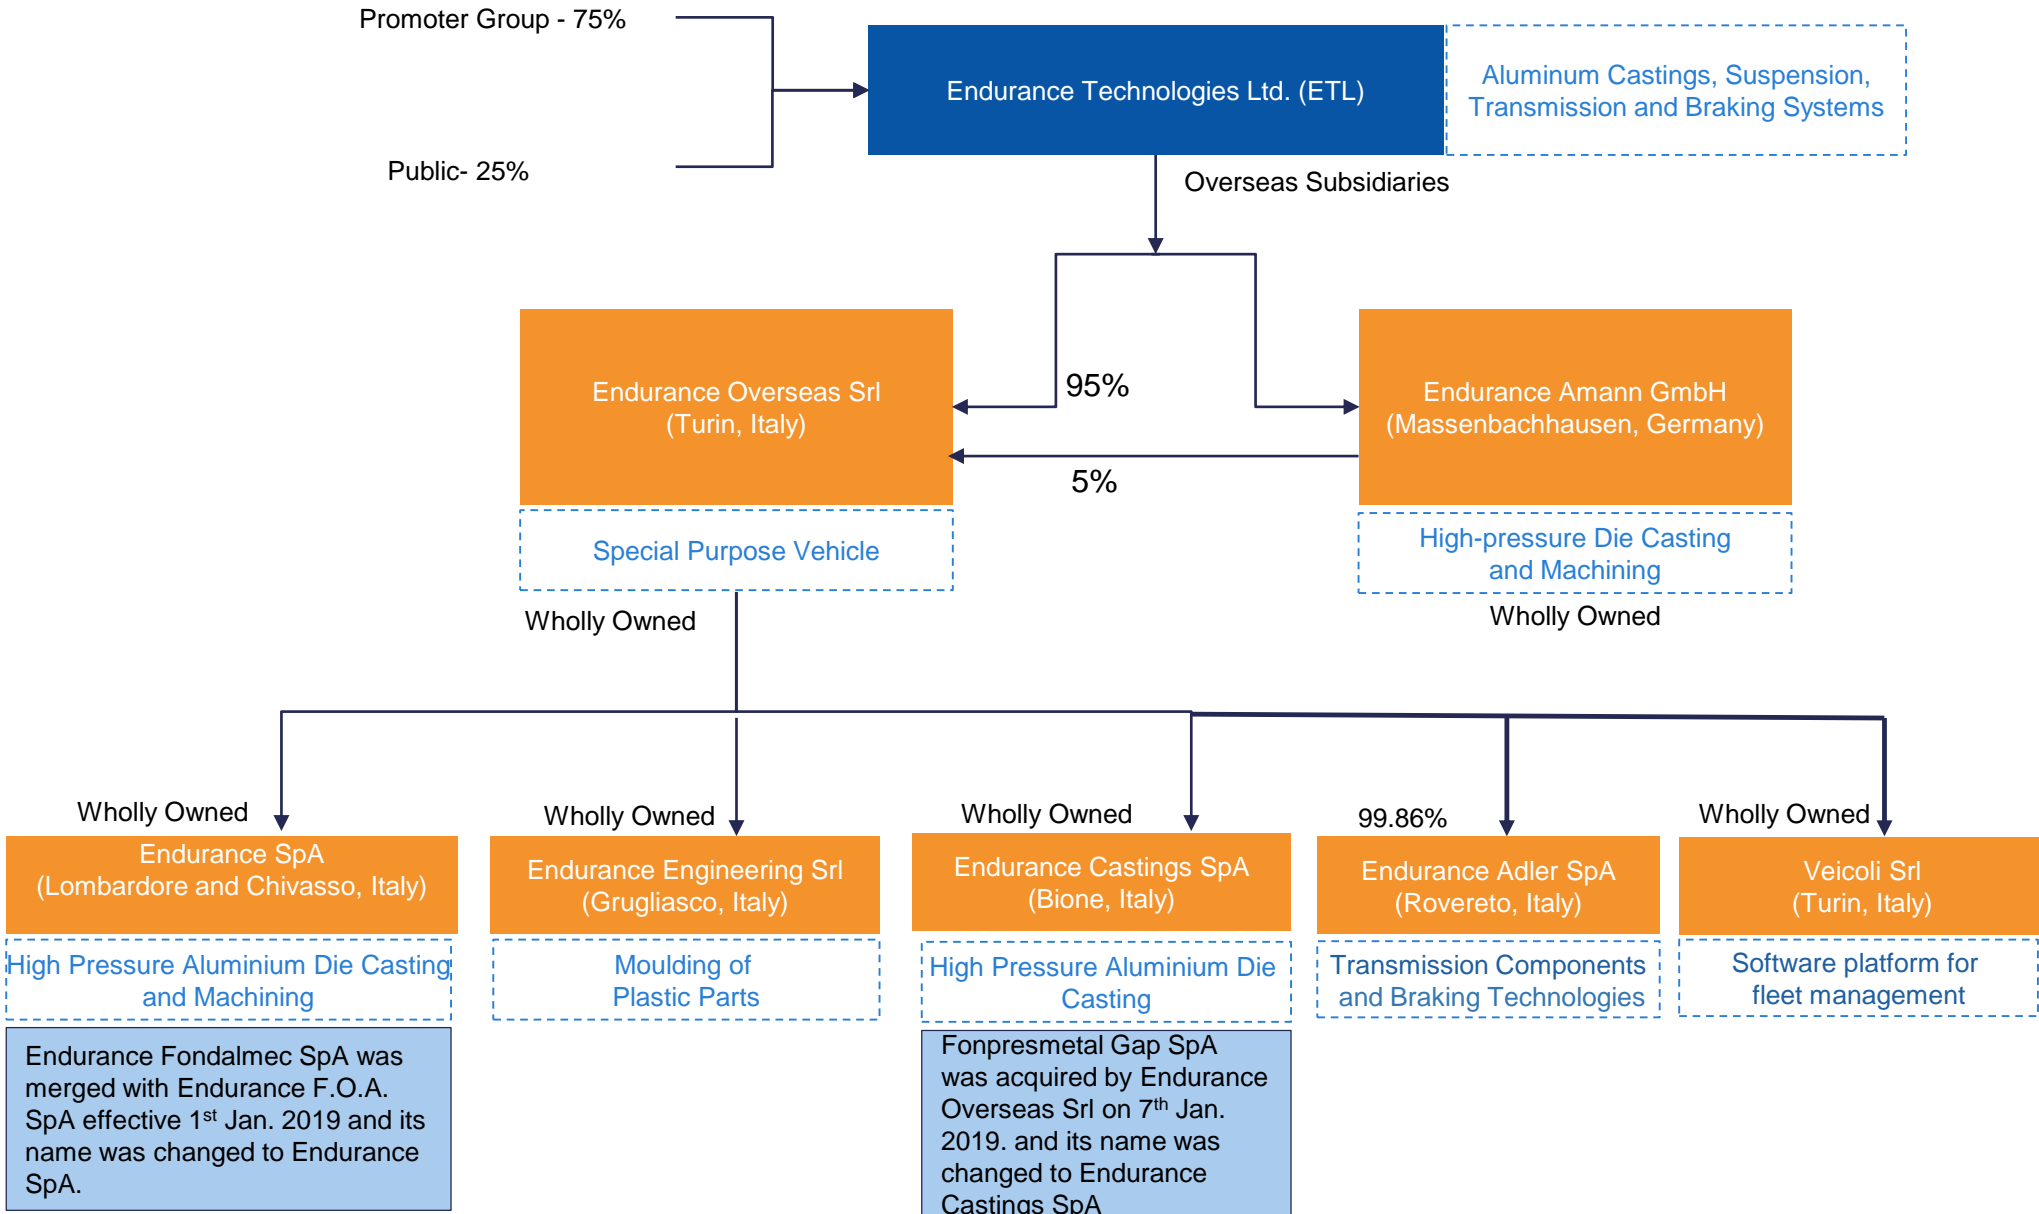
Promoter Group - 75%

Public- 25%

Endurance Technologies Ltd. (ETL)

Aluminum Castings, Suspension, Transmission and Braking Systems

Overseas Subsidiaries

Endurance Overseas Srl
(Turin, Italy)

95%

5%

Endurance Amann GmbH
(Massenbachhausen, Germany)

Special Purpose Vehicle

High-pressure Die Casting and Machining

Wholly Owned

Wholly Owned

Wholly Owned

Endurance SpA
(Lombardore and Chivasso, Italy)

High Pressure Aluminium Die Casting and Machining

Endurance Fondalmec SpA was merged with Endurance F.O.A. SpA effective 1$^{st}$ Jan. 2019 and its name was changed to Endurance SpA.

Wholly Owned

Endurance Engineering Srl
(Grugliasco, Italy)

Moulding of Plastic Parts

Wholly Owned

Endurance Castings SpA
(Bione, Italy)

High Pressure Aluminium Die Casting

Fonpresmetal Gap SpA was acquired by Endurance Overseas Srl on 7$^{th}$ Jan. 2019. and its name was changed to Endurance Castings SpA

99.86%

Endurance Adler SpA
(Rovereto, Italy)

Transmission Components and Braking Technologies

Wholly Owned

Veicoli Srl
(Turin, Italy)

Software platform for fleet management